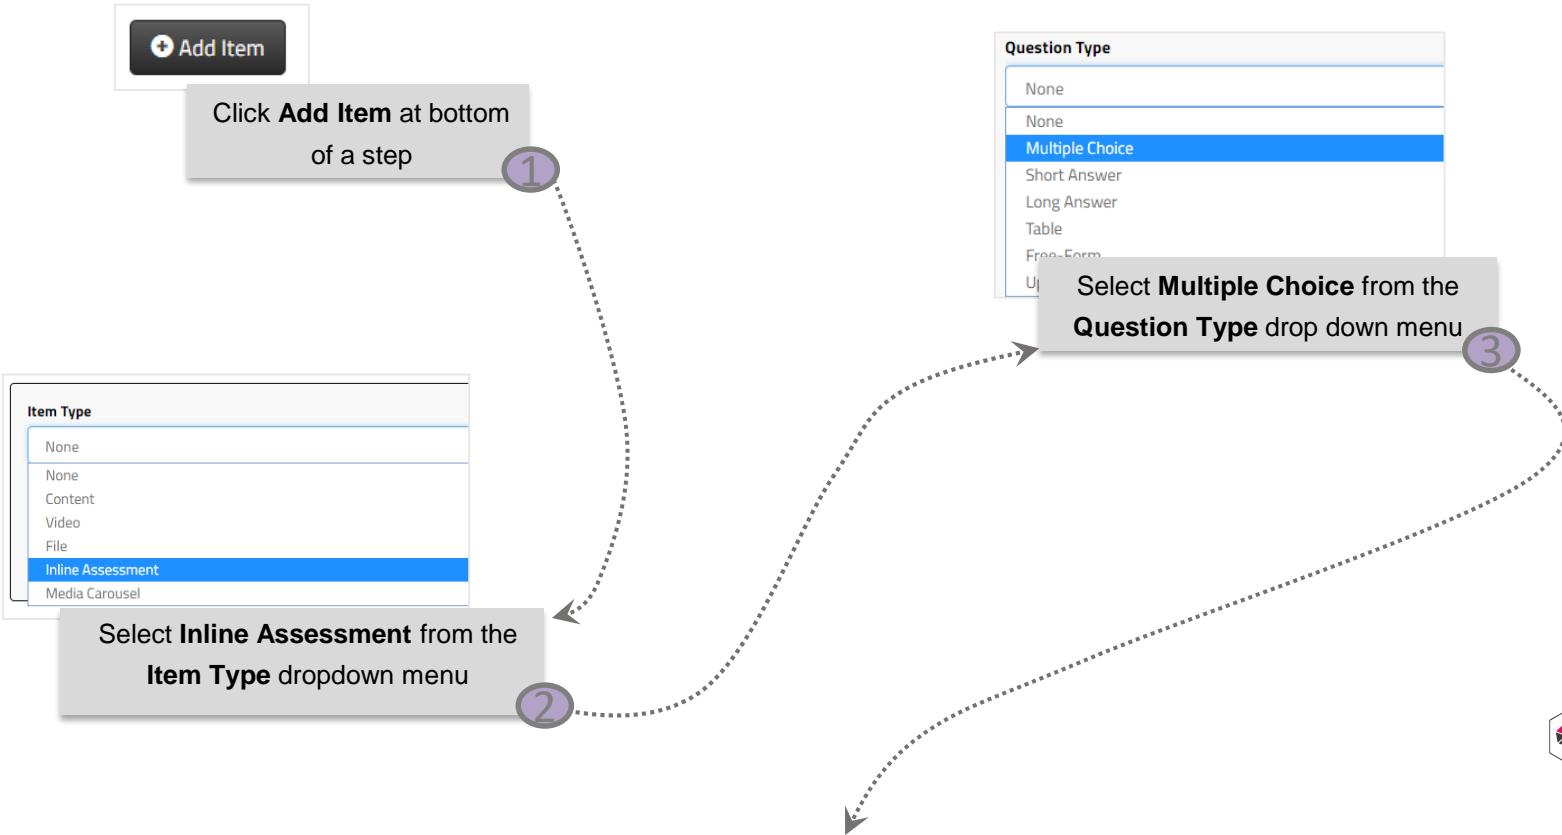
Add Item

Click **Add Item** at bottom of a step

1

Question Type

None

None
Multiple Choice
Short Answer
Long Answer
Table
Free-Form
U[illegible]

Select **Multiple Choice** from the **Question Type** drop down menu

3

Item Type

None

None
Content
Video
File
Inline Assessment
Media Carousel

Select **Inline Assessment** from the **Item Type** dropdown menu

2